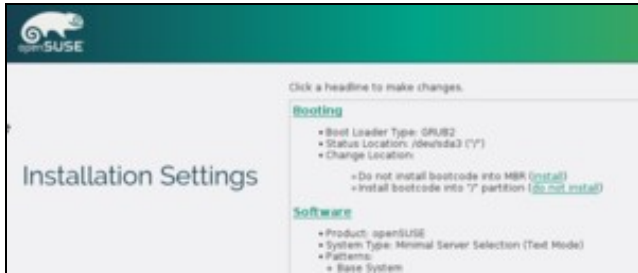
openSUSE

Installation Settings

Click a headline to make changes.

Booting

• Boot Loader Type: GRUB2
• Status Location: /dev/sda3 ("/")
• Change Location:

◦ Do not install bootcode into MBR (install)
◦ Install bootcode into "/" partition (do not install)

Software

• Product: openSUSE
• System Type: Minimal Server Selection (Text Mode)
• Patterns:
◦ Base System